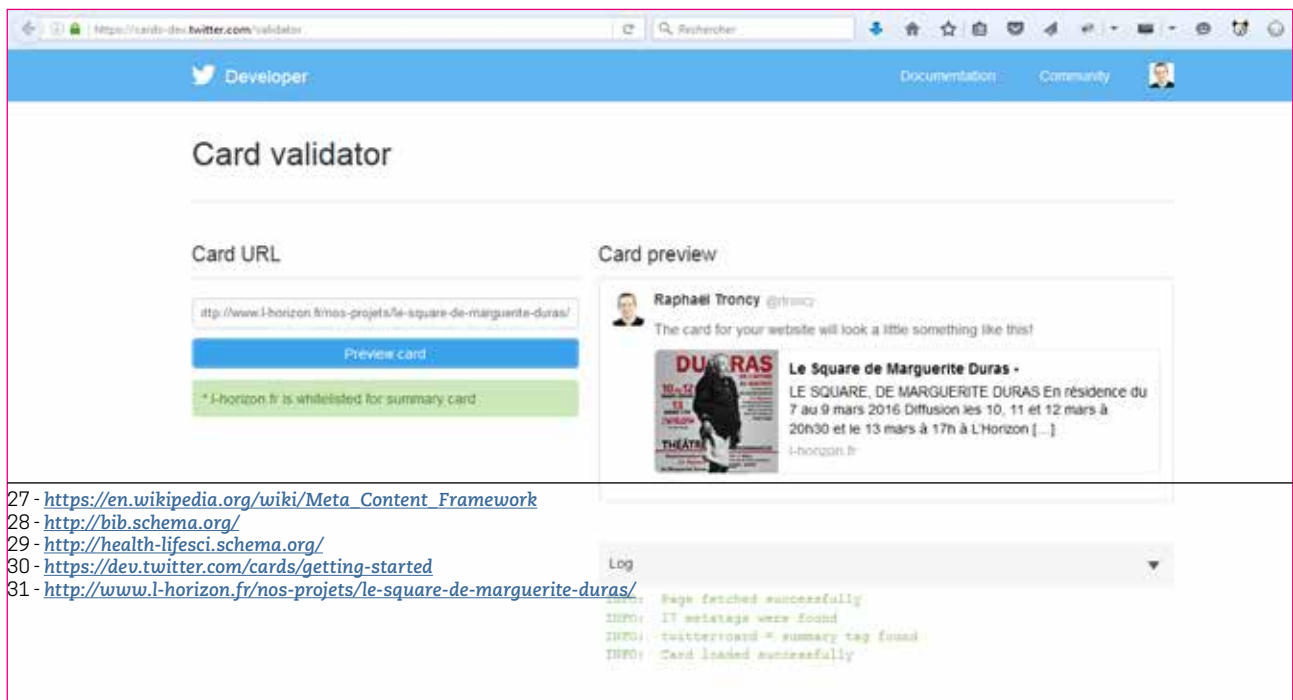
https://cards-dev.twitter.com/validator

Rechercher

Developer

Documentation Community

Card validator

Card URL

ttp://www.l-horizon.fr/nos-projets/le-square-de-marguerite-duras/

Preview card

* l-horizon.fr is whitelisted for summary card

Card preview

Raphaël Troncy @rtroncy

The card for your website will look a little something like this!

DURAS

THEATRE

Le Square de Marguerite Duras -

LE SQUARE, DE MARGUERITE DURAS En résidence du 7 au 9 mars 2016 Diffusion les 10, 11 et 12 mars à 20h30 et le 13 mars à 17h à L'Horizon [...]

l-horizon.fr

27 - https://en.wikipedia.org/wiki/Meta_Content_Framework
28 - http://bib.schema.org/
29 - http://health-lifesci.schema.org/
30 - https://dev.twitter.com/cards/getting-started
31 - http://www.l-horizon.fr/nos-projets/le-square-de-marguerite-duras/

Log

INFO: Page fetched successfully
INFO: 17 metatags were found
INFO: twitter:card = summary tag found
INFO: Card loaded successfully